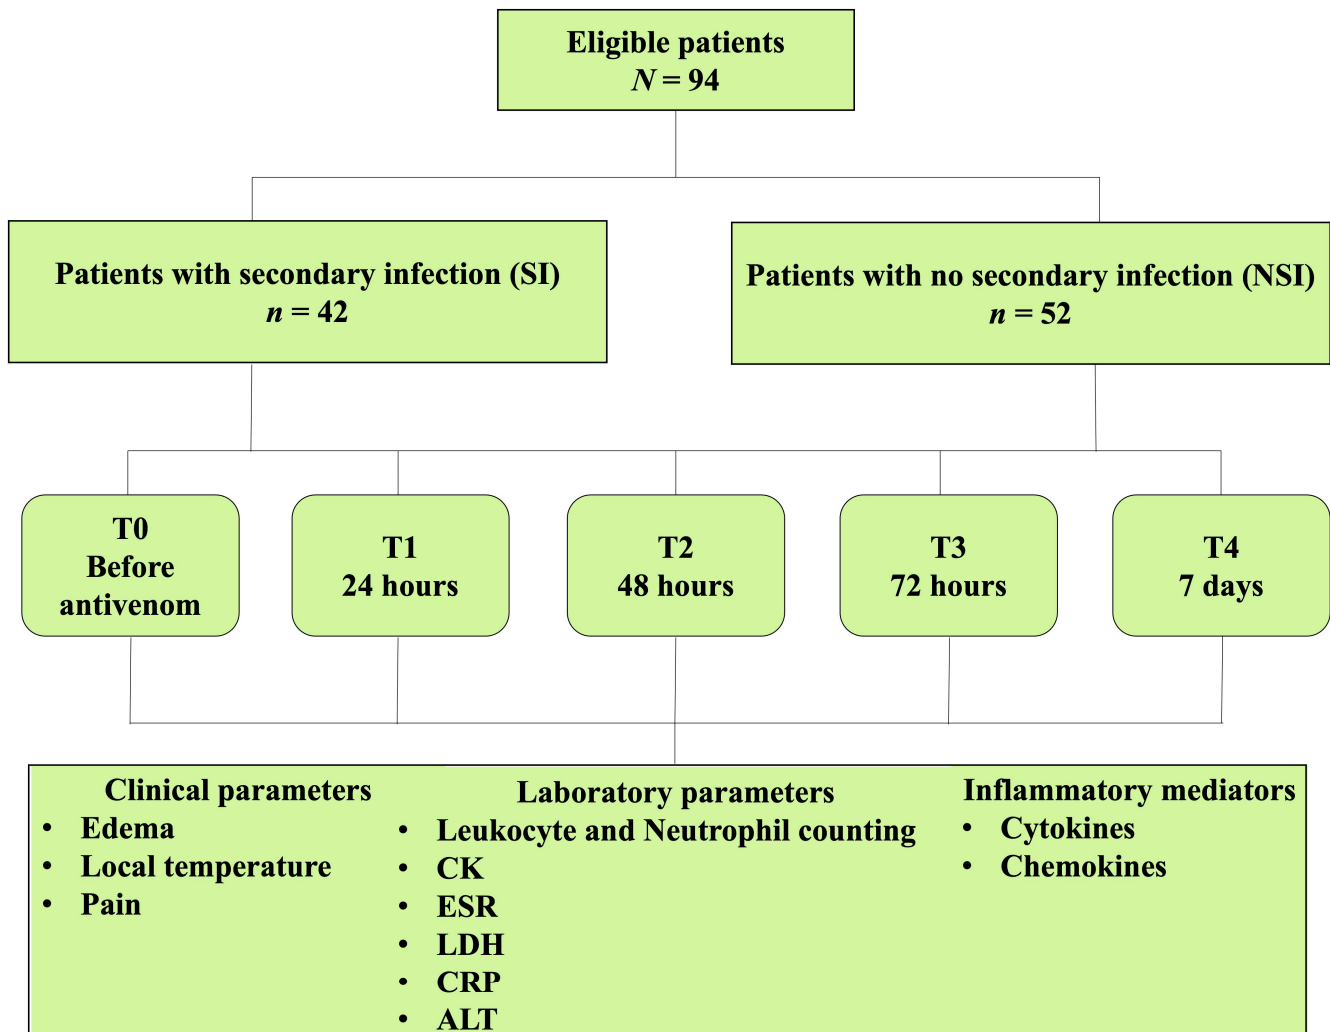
Eligible patients
$N = 94$

Patients with secondary infection (SI)
$n = 42$

Patients with no secondary infection (NSI)
$n = 52$

T0
Before
antivenom

T1
24 hours

T2
48 hours

T3
72 hours

T4
7 days

Clinical parameters
- Edema
- Local temperature
- Pain

Laboratory parameters
- Leukocyte and Neutrophil counting
- CK
- ESR
- LDH
- CRP
- ALT

Inflammatory mediators
- Cytokines
- Chemokines